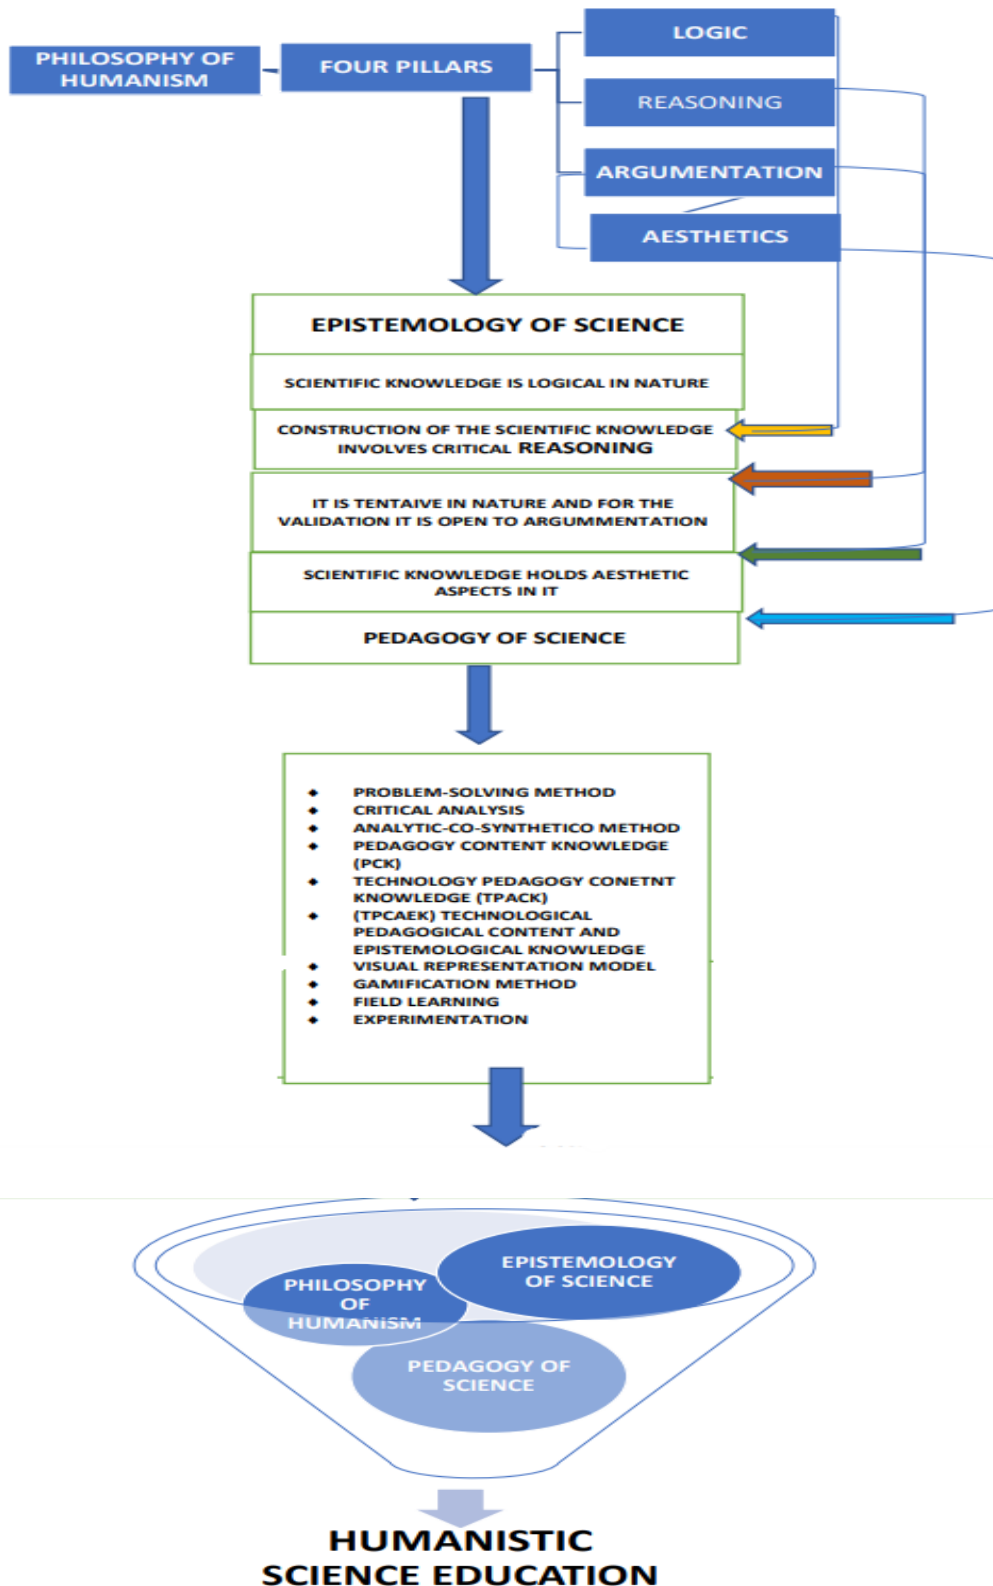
PHILOSOPHY OF HUMANISM

FOUR PILLARS

LOGIC

REASONING

ARGUMENTATION

AESTHETICS

EPISTEMOLOGY OF SCIENCE

SCIENTIFIC KNOWLEDGE IS LOGICAL IN NATURE

CONSTRUCTION OF THE SCIENTIFIC KNOWLEDGE INVOLVES CRITICAL REASONING

IT IS TENTAIVE IN NATURE AND FOR THE VALIDATION IT IS OPEN TO ARGUMMENTATION

SCIENTIFIC KNOWLEDGE HOLDS AESTHETIC ASPECTS IN IT

PEDAGOGY OF SCIENCE

- PROBLEM-SOLVING METHOD
- CRITICAL ANALYSIS
- ANALYTIC-CO-SYNTHETICO METHOD
- PEDAGOGY CONTENT KNOWLEDGE (PCK)
- TECHNOLOGY PEDAGOGY CONETNT KNOWLEDGE (TPACK)
- (TPCAEK) TECHNOLOGICAL PEDAGOGICAL CONTENT AND EPISTEMOLOGICAL KNOWLEDGE
- VISUAL REPRESENTATION MODEL
- GAMIFICATION METHOD
- FIELD LEARNING
- EXPERIMENTATION

EPISTEMOLOGY OF SCIENCE

PHILOSOPHY OF HUMANISM

PEDAGOGY OF SCIENCE

HUMANISTIC SCIENCE EDUCATION